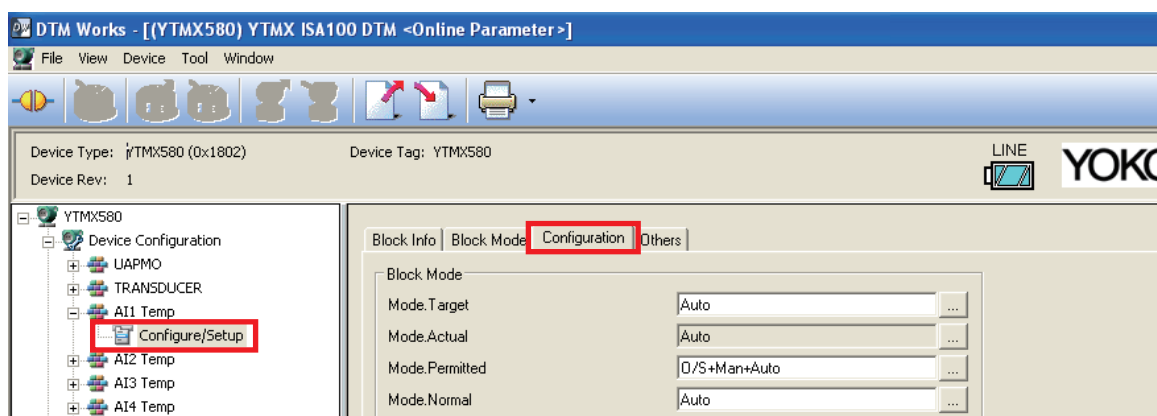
DTM Works - [(YTMX580) YTMX ISA100 DTM <Online Parameter>]

File View Device Tool Window

Device Type: YTMX580 (0x1802)
Device Rev: 1

Device Tag: YTMX580

LINE

YOKO

YTMX580
Device Configuration
UAPMO
TRANSDUCER
AI1 Temp
Configure/Setup
AI2 Temp
AI3 Temp
AI4 Temp

Block Info | Block Mode | Configuration | Others

Block Mode

| | | |
|---|---|---|
| Mode.Target | Auto | ... |
| Mode.Actual | Auto | ... |
| Mode.Permitted | O/S+Man+Auto | ... |
| Mode.Normal | Auto | ... |